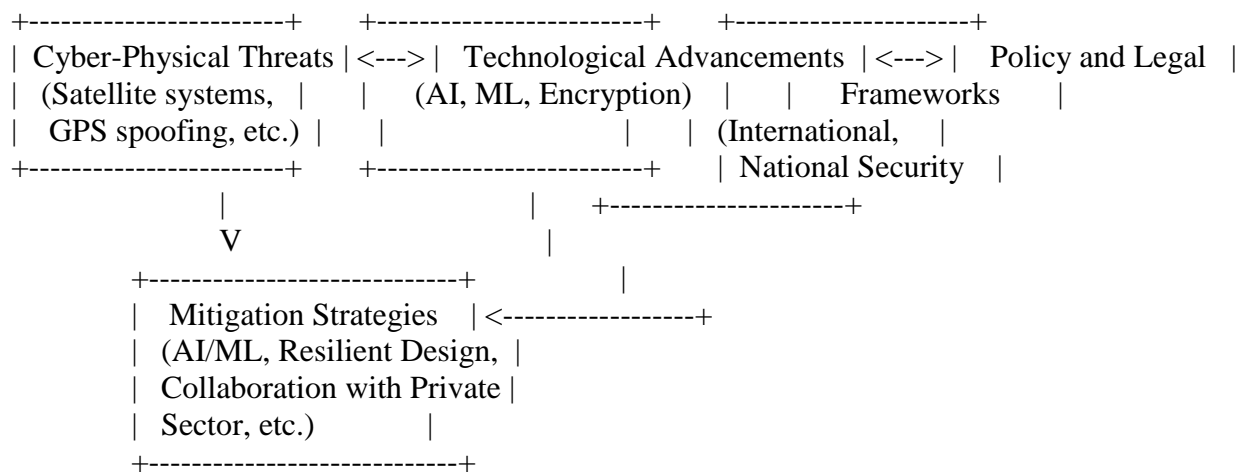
Cyber-Physical Threats (Satellite systems, GPS spoofing, etc.)

<--->

Technological Advancements (AI, ML, Encryption)

<--->

Policy and Legal Frameworks (International, National Security

V

Mitigation Strategies (AI/ML, Resilient Design, Collaboration with Private Sector, etc.)

<